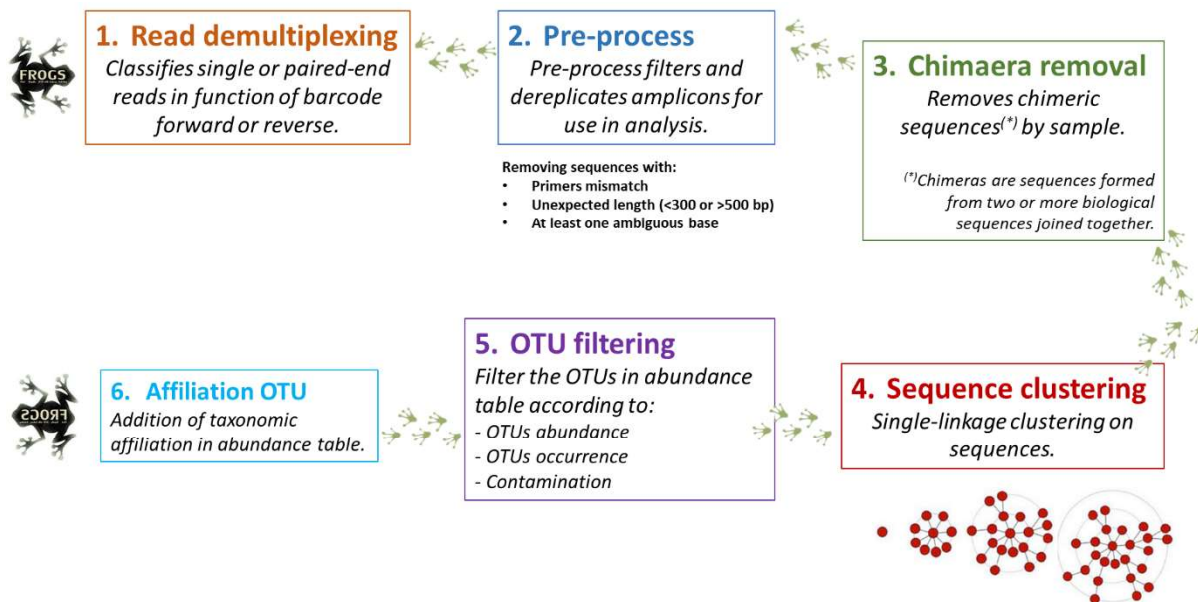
FROGS

1. Read demultiplexing
Classifies single or paired-end reads in function of barcode forward or reverse.

2. Pre-process
Pre-process filters and dereplicates amplicons for use in analysis.

Removing sequences with:
- Primers mismatch
- Unexpected length (<300 or >500 bp)
- At least one ambiguous base

3. Chimaera removal
Removes chimeric sequences$^{(*)}$ by sample.

$^{(*)}$Chimeras are sequences formed from two or more biological sequences joined together.

4. Sequence clustering
Single-linkage clustering on sequences.

5. OTU filtering
Filter the OTUs in abundance table according to:
- OTUs abundance
- OTUs occurrence
- Contamination

FROGS

6. Affiliation OTU
Addition of taxonomic affiliation in abundance table.